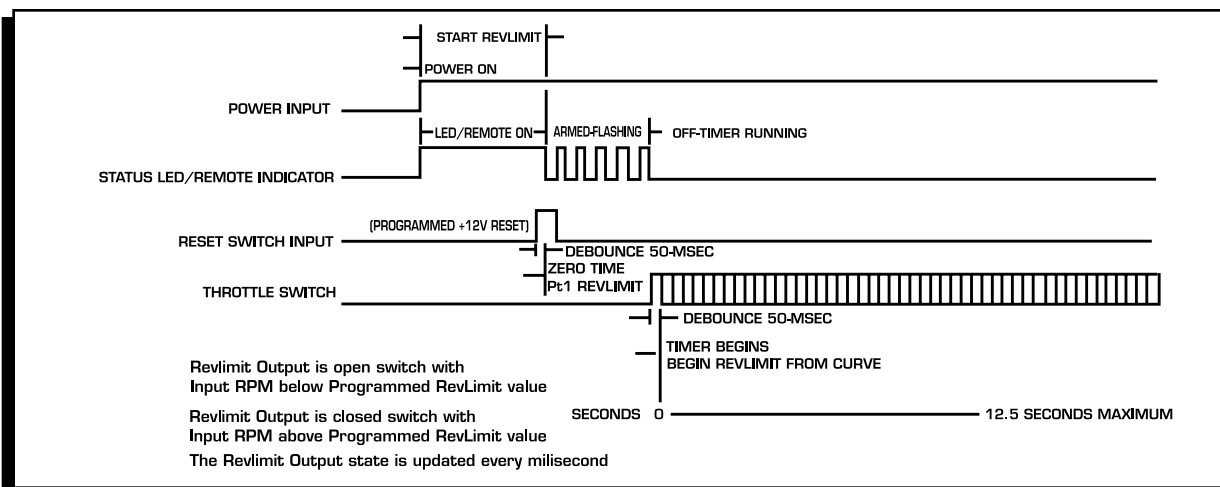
START REVLIMIT

POWER ON

POWER INPUT

LED/REMOTE ON

ARMED-FLASHING

OFF-TIMER RUNNING

STATUS LED/REMOTE INDICATOR

(PROGRAMMED +12V RESET)

RESET SWITCH INPUT

DEBOUNCE 50-MSEC

ZERO TIME
Pt1 REVLIMIT

THROTTLE SWITCH

DEBOUNCE 50-MSEC

TIMER BEGINS
BEGIN REVLIMIT FROM CURVE

Revlimit Output is open switch with Input RPM below Programmed RevLimit value

Revlimit Output is closed switch with Input RPM above Programmed RevLimit value

SECONDS 0

12.5 SECONDS MAXIMUM

The Revlimit Output state is updated every milisecond